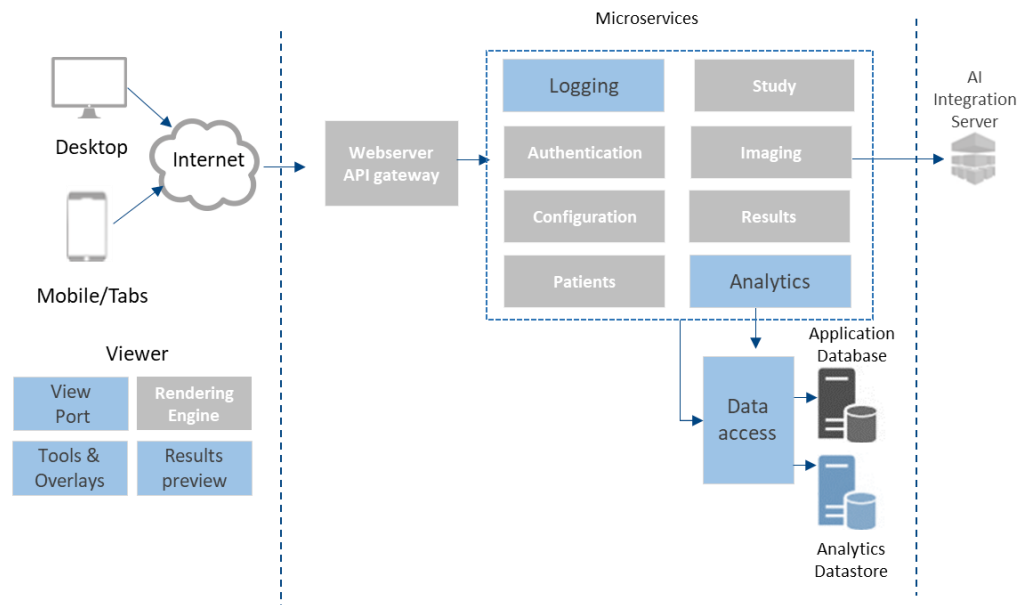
Desktop

Internet

Mobile/Tabs

Viewer

View Port

Rendering Engine

Tools & Overlays

Results preview

Webserver API gateway

Microservices

Logging

Study

Authentication

Imaging

Configuration

Results

Patients

Analytics

AI Integration Server

Application Database

Data access

Analytics Datastore